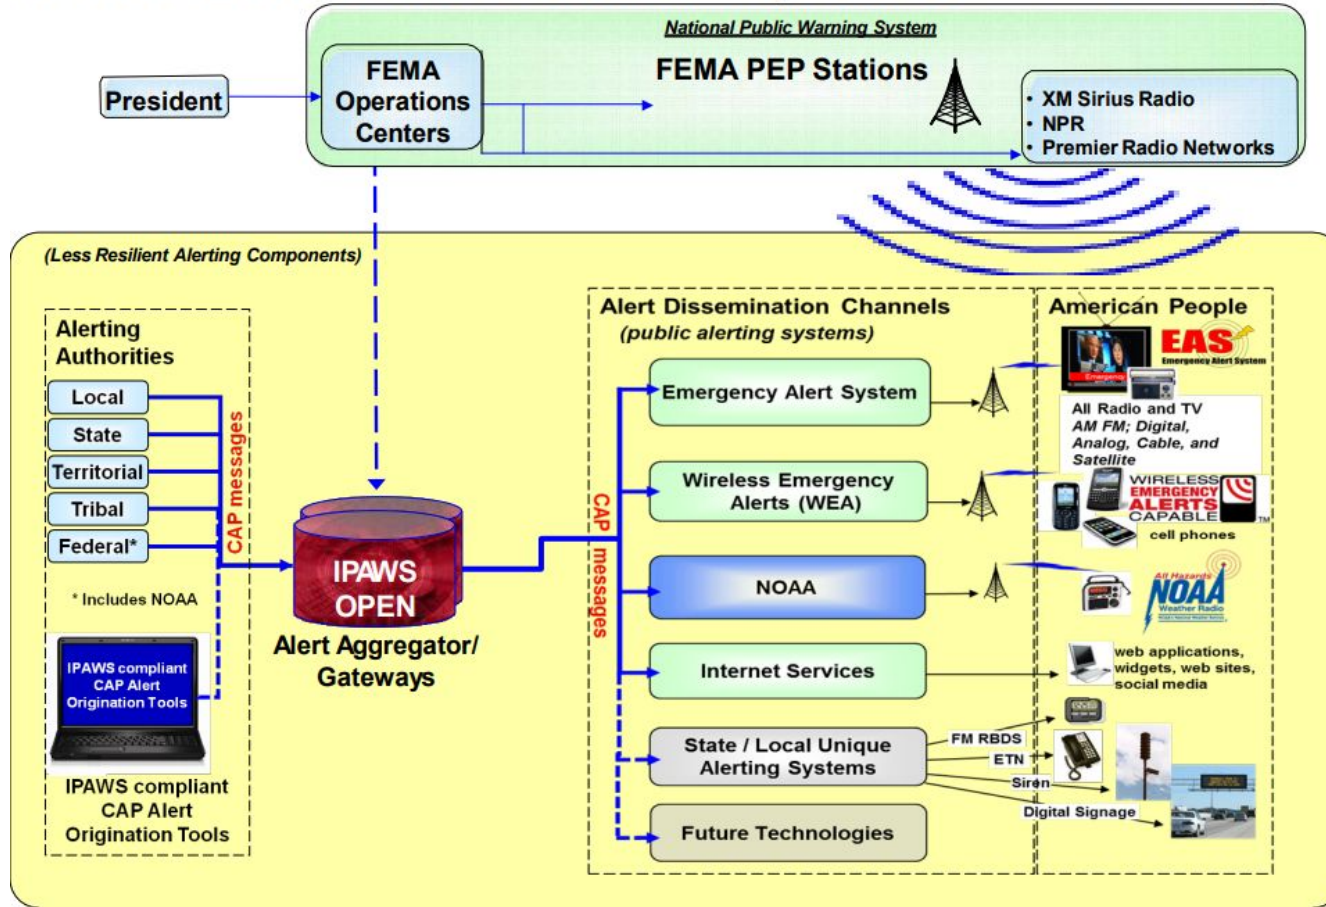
National Public Warning System

President

FEMA Operations Centers

FEMA PEP Stations

• XM Sirius Radio
• NPR
• Premier Radio Networks

(Less Resilient Alerting Components)

Alerting Authorities

Local

State

Territorial

Tribal

Federal*

CAP messages

* Includes NOAA

IPAWS compliant CAP Alert Origination Tools

IPAWS compliant CAP Alert Origination Tools

IPAWS OPEN

Alert Aggregator/ Gateways

CAP messages

Alert Dissemination Channels
(public alerting systems)

Emergency Alert System

Wireless Emergency Alerts (WEA)

NOAA

Internet Services

State / Local Unique Alerting Systems

Future Technologies

American People

EAS
Emergency Alert System

Emergency

All Radio and TV
AM FM; Digital, Analog, Cable, and Satellite

WIRELESS EMERGENCY ALERTS CAPABLE

cell phones

All Hazards
NOAA
Weather Radio

web applications, widgets, web sites, social media

FM RBDS

ETN

Siren

Digital Signage